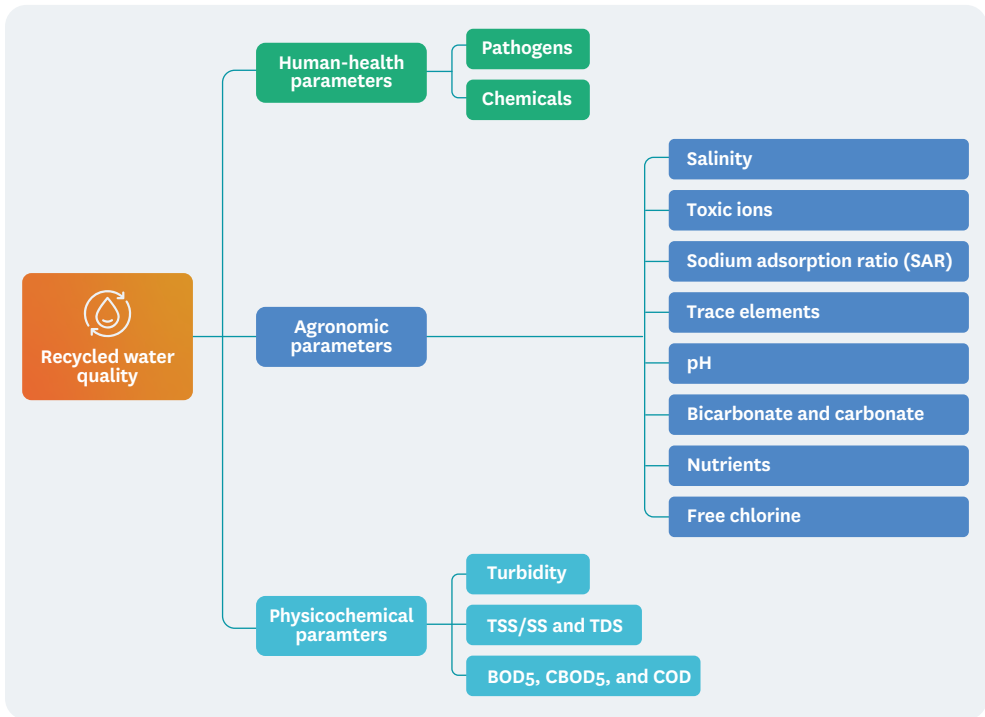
Recycled water quality

Human-health parameters

Pathogens

Chemicals

Agronomic parameters

Salinity

Toxic ions

Sodium adsorption ratio (SAR)

Trace elements

pH

Bicarbonate and carbonate

Nutrients

Free chlorine

Physicochemical paramters

Turbidity

TSS/SS and TDS

BOD5, CBOD5, and COD